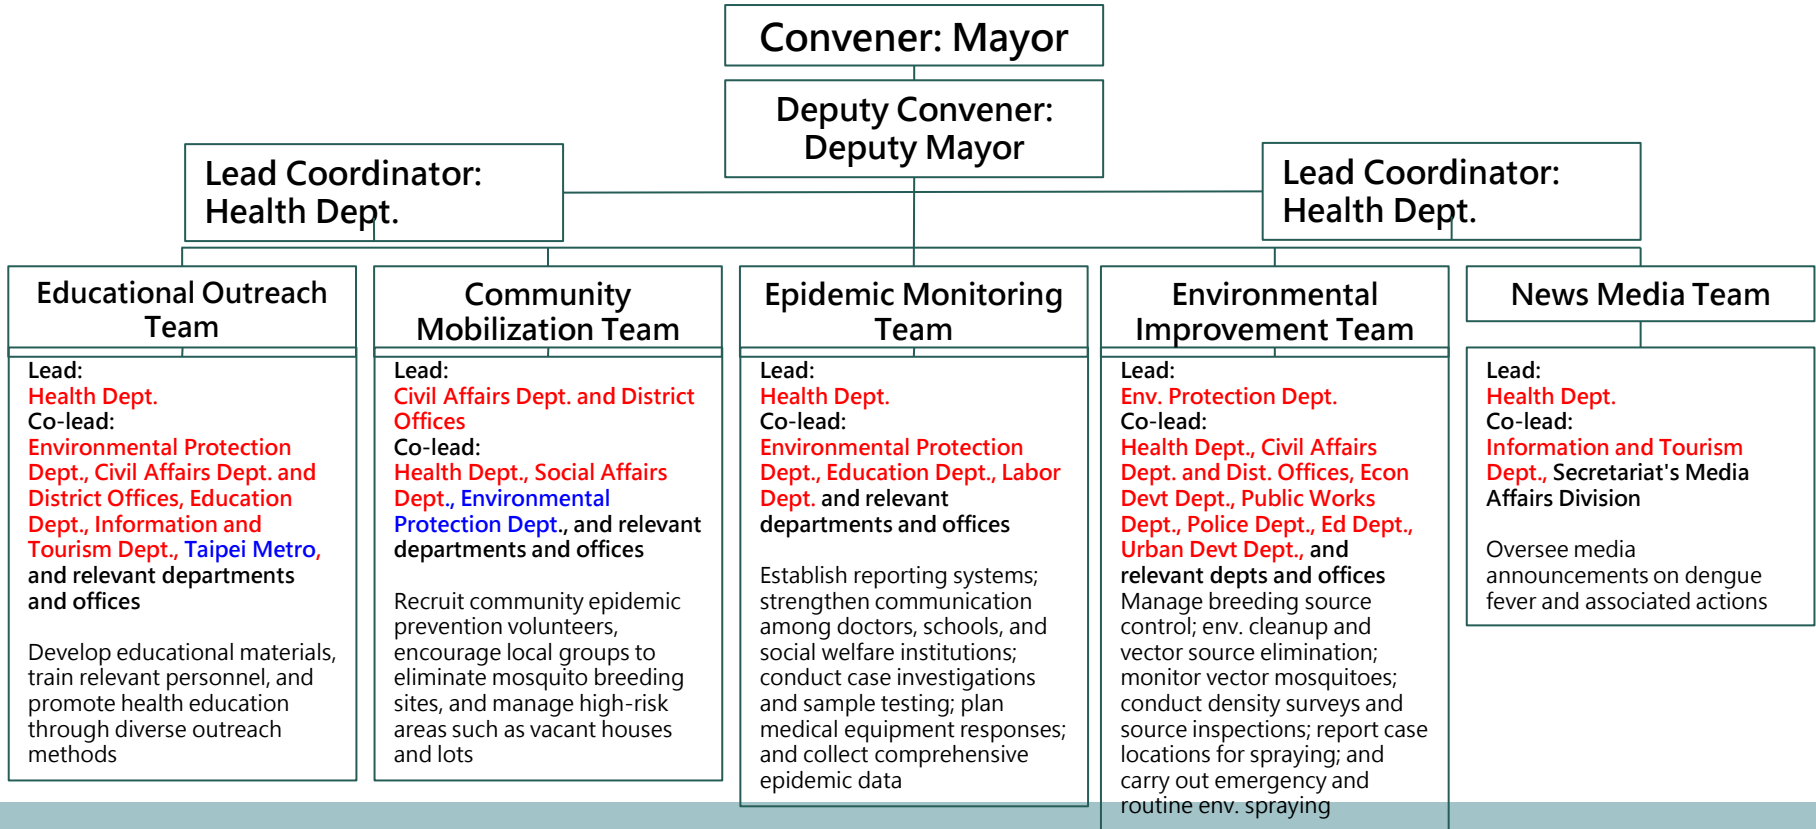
Convener: Mayor

Deputy Convener: Deputy Mayor

Lead Coordinator: Health Dept.

Lead Coordinator: Health Dept.

Educational Outreach Team

Lead:
Health Dept.
Co-lead:
Environmental Protection Dept., Civil Affairs Dept. and District Offices, Education Dept., Information and Tourism Dept., Taipei Metro, and relevant departments and offices

Develop educational materials, train relevant personnel, and promote health education through diverse outreach methods

Community Mobilization Team

Lead:
Civil Affairs Dept. and District Offices
Co-lead:
Health Dept., Social Affairs Dept., Environmental Protection Dept., and relevant departments and offices

Recruit community epidemic prevention volunteers, encourage local groups to eliminate mosquito breeding sites, and manage high-risk areas such as vacant houses and lots

Epidemic Monitoring Team

Lead:
Health Dept.
Co-lead:
Environmental Protection Dept., Education Dept., Labor Dept. and relevant departments and offices

Establish reporting systems; strengthen communication among doctors, schools, and social welfare institutions; conduct case investigations and sample testing; plan medical equipment responses; and collect comprehensive epidemic data

Environmental Improvement Team

Lead:
Env. Protection Dept.
Co-lead:
Health Dept., Civil Affairs Dept. and Dist. Offices, Econ Devt Dept., Public Works Dept., Police Dept., Ed Dept., Urban Devt Dept., and relevant depts and offices
Manage breeding source control; env. cleanup and vector source elimination; monitor vector mosquitoes; conduct density surveys and source inspections; report case locations for spraying; and carry out emergency and routine env. spraying

News Media Team

Lead:
Health Dept.
Co-lead:
Information and Tourism Dept., Secretariat's Media Affairs Division

Oversee media announcements on dengue fever and associated actions